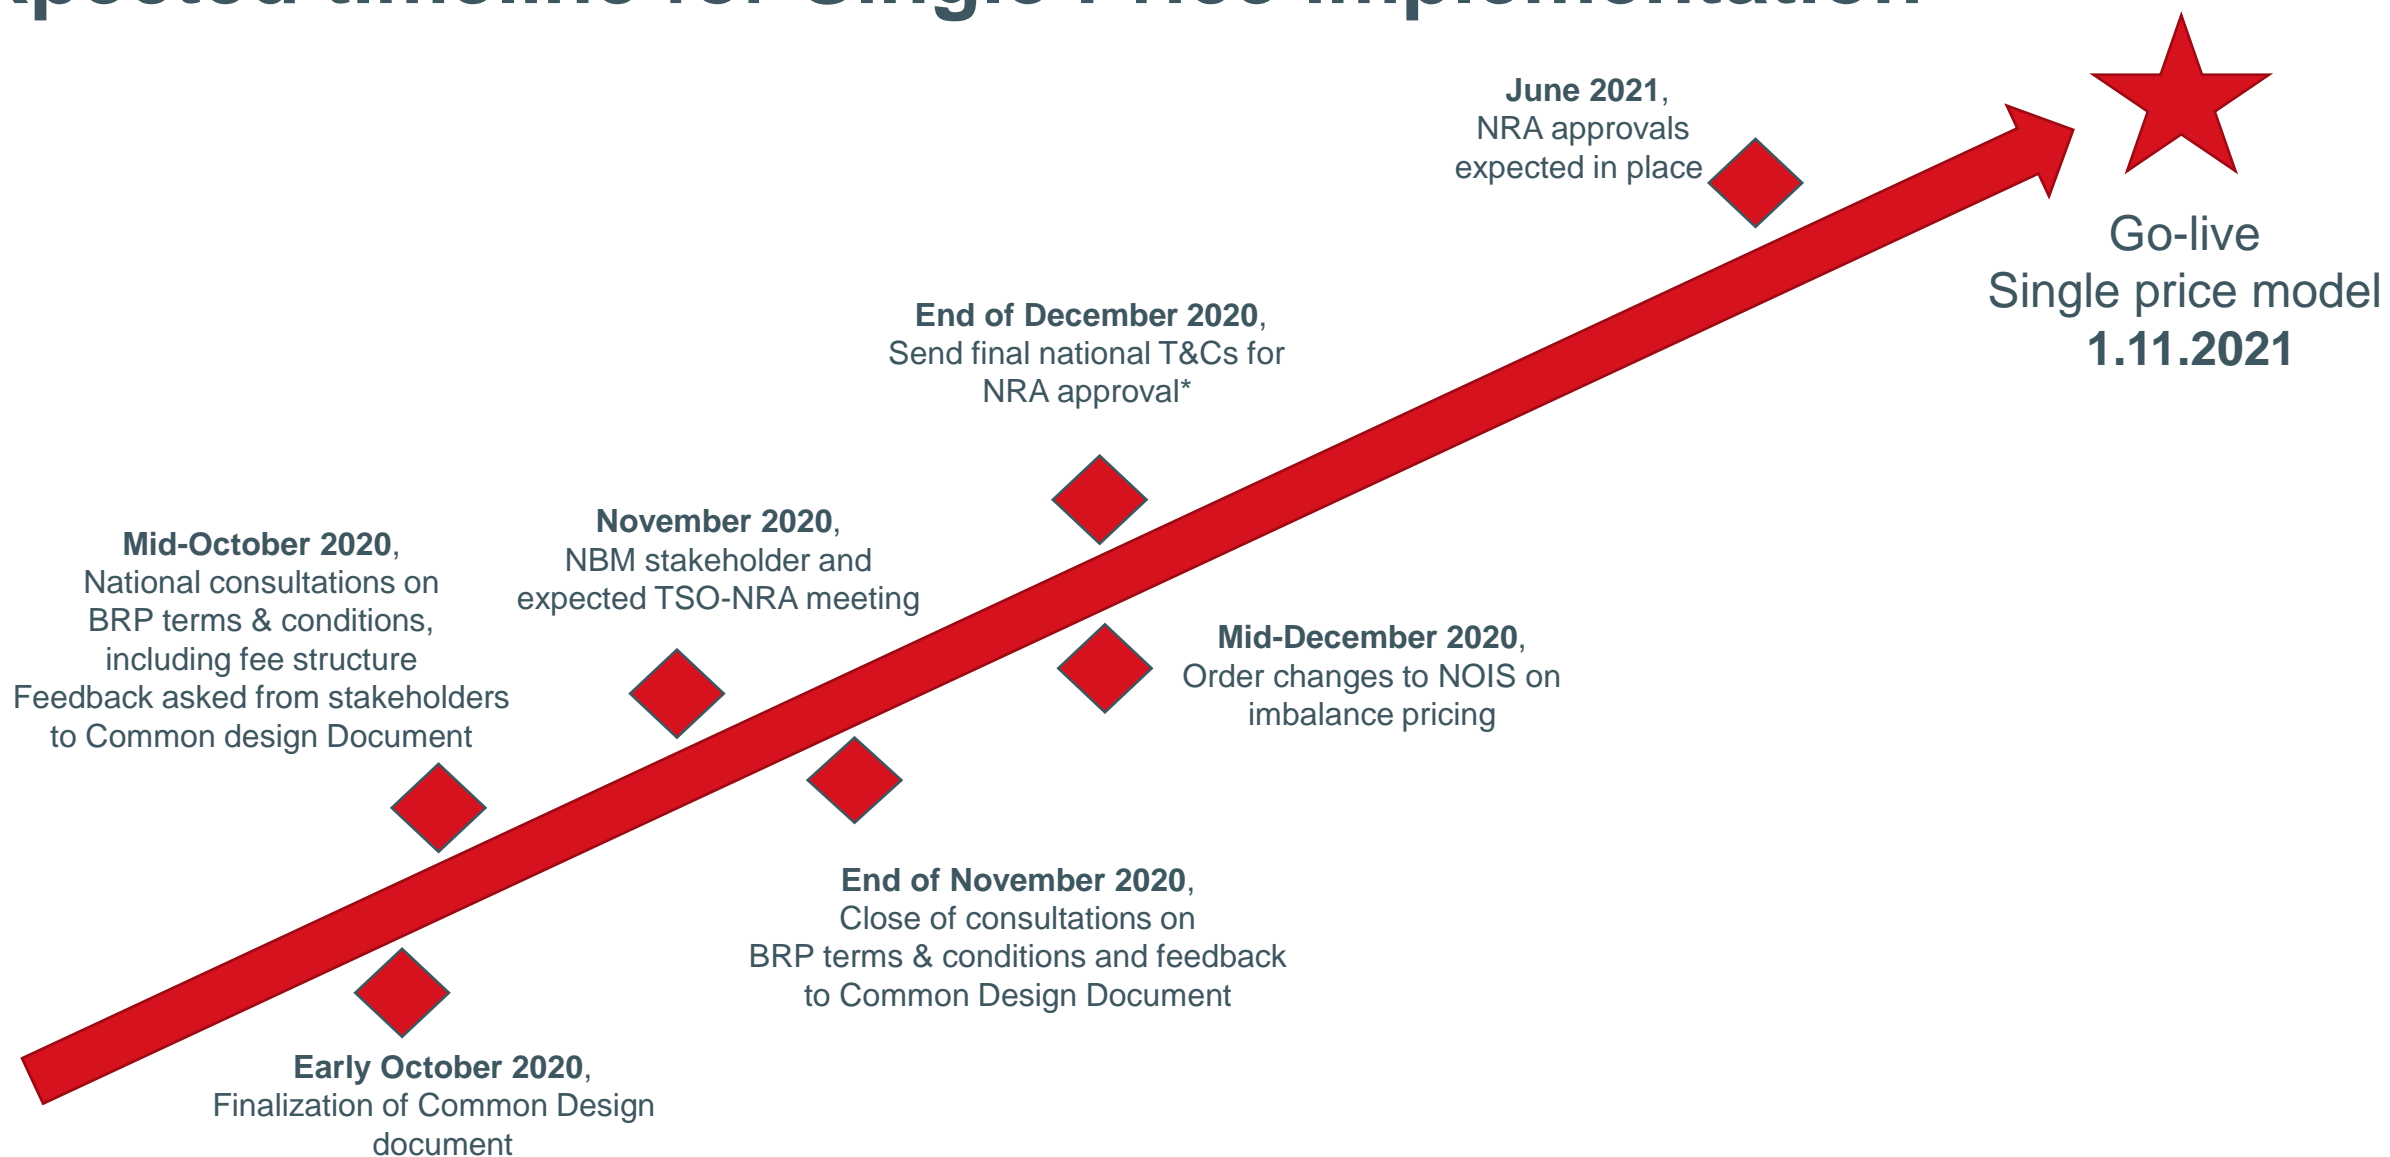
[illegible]

**June 2021**, NRA approvals expected in place

Go-live Single price model **1.11.2021**

**End of December 2020**, Send final national T&Cs for NRA approval*

**November 2020**, NBM stakeholder and expected TSO-NRA meeting

**Mid-October 2020**, National consultations on BRP terms & conditions, including fee structure Feedback asked from stakeholders to Common design Document

**Mid-December 2020**, Order changes to NOIS on imbalance pricing

**End of November 2020**, Close of consultations on BRP terms & conditions and feedback to Common Design Document

**Early October 2020**, Finalization of Common Design document